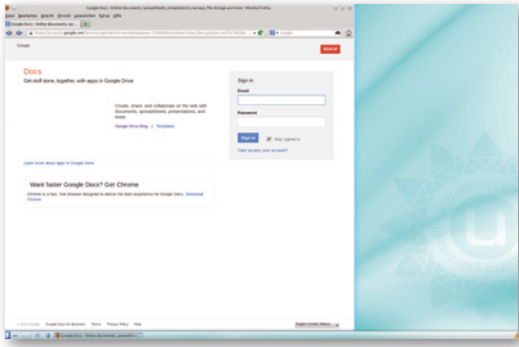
Google Docs - Online documents, spreadsheets, presentations, surveys, file storage and more - Mozilla Firefox

Google Docs - Online documents, sp...

Google

SIGN UP

Docs

Get stuff done, together, with apps in Google Drive

Create, share, and collaborate on the web with documents, spreadsheets, presentations, and more.

Google Drive Blog | Templates

Sign in

Email

Password

Sign in

Stay signed in

Can't access your account?

Learn more about apps in Google Drive

Want faster Google Docs? Get Chrome

Chrome is a fast, free browser designed to deliver the best experience for Google Docs. Download Chrome

© 2013 Google Google Docs for Business Terms Privacy Policy Help

English (United States)

Google Docs - Online documents, spreadshe...